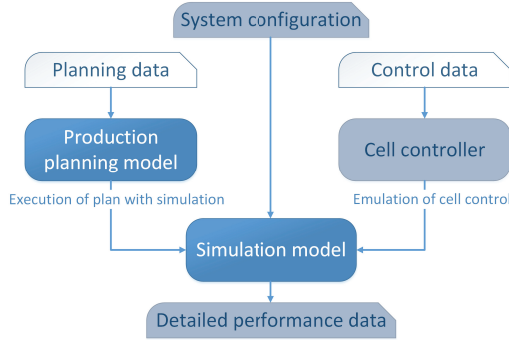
System configuration

Planning data

Control data

Production planning model

Cell controller

Execution of plan with simulation

Emulation of cell control

Simulation model

Detailed performance data